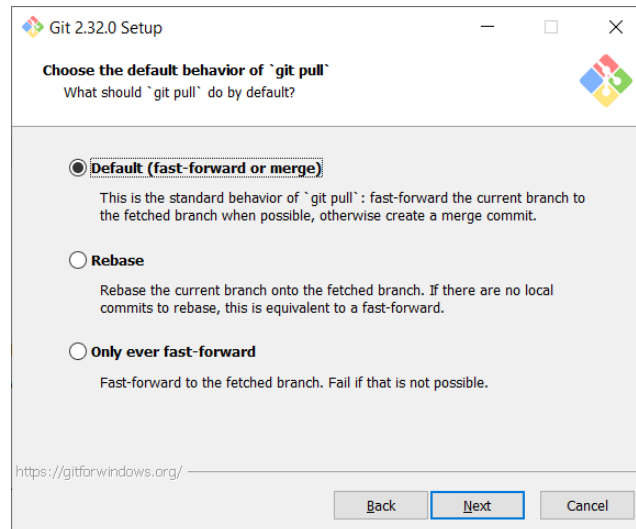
Git 2.32.0 Setup

Choose the default behavior of `git pull`
What should `git pull` do by default?

Default (fast-forward or merge)

This is the standard behavior of `git pull`: fast-forward the current branch to the fetched branch when possible, otherwise create a merge commit.

Rebase

Rebase the current branch onto the fetched branch. If there are no local commits to rebase, this is equivalent to a fast-forward.

Only ever fast-forward

Fast-forward to the fetched branch. Fail if that is not possible.

https://gitforwindows.org/

Back Next Cancel